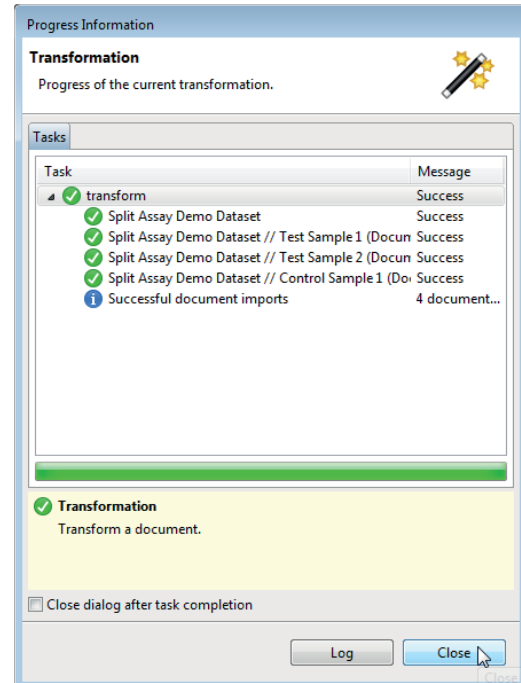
Progress Information

Transformation

Progress of the current transformation.

Tasks

| Task | Message |
|---|---|
| transform | Success |
| Split Assay Demo Dataset | Success |
| Split Assay Demo Dataset // Test Sample 1 (Docun | Success |
| Split Assay Demo Dataset // Test Sample 2 (Docun | Success |
| Split Assay Demo Dataset // Control Sample 1 (Do | Success |
| Successful document imports | 4 document... |

Transformation

Transform a document.

Close dialog after task completion

Log

Close

Close